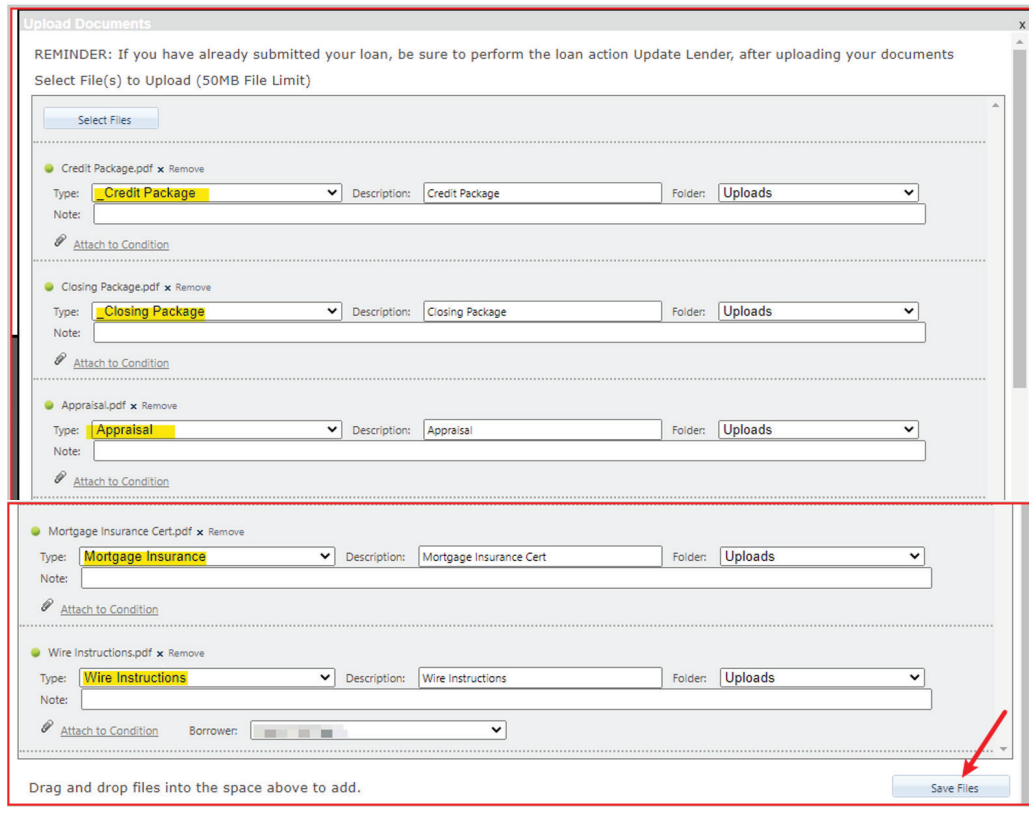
Upload Documents

x

REMINDER: If you have already submitted your loan, be sure to perform the loan action Update Lender, after uploading your documents

Select File(s) to Upload (50MB File Limit)

Select Files

Credit Package.pdf × Remove

Type: _Credit Package Description: Credit Package Folder: Uploads

Note:

Attach to Condition

Closing Package.pdf × Remove

Type: _Closing Package Description: Closing Package Folder: Uploads

Note:

Attach to Condition

Appraisal.pdf × Remove

Type: Appraisal Description: Appraisal Folder: Uploads

Note:

Attach to Condition

Mortgage Insurance Cert.pdf × Remove

Type: Mortgage Insurance Description: Mortgage Insurance Cert Folder: Uploads

Note:

Attach to Condition

Wire Instructions.pdf × Remove

Type: Wire Instructions Description: Wire Instructions Folder: Uploads

Note:

Attach to Condition Borrower: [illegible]

Drag and drop files into the space above to add.

Save Files